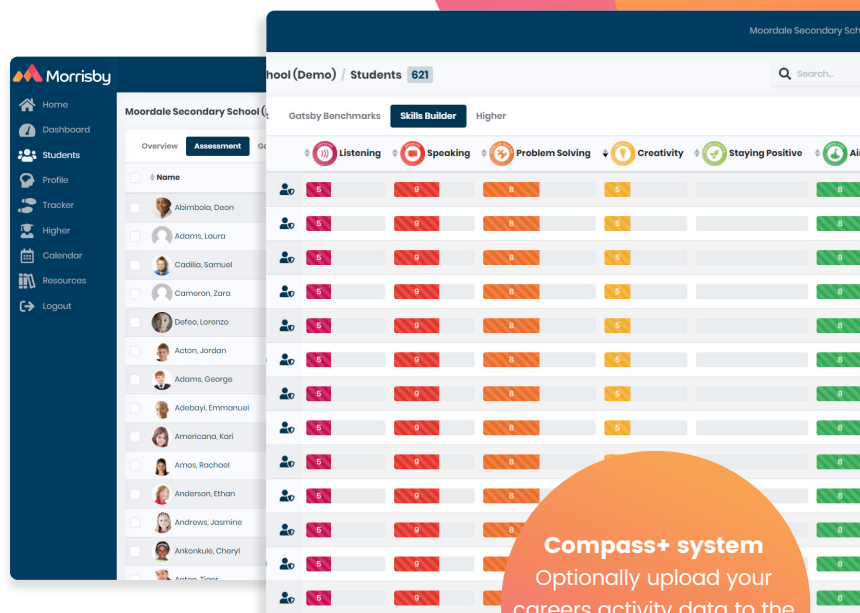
Morrisby

Home
Dashboard
Students
Profile
Tracker
Higher
Calendar
Resources
Logout

Moordale Secondary School (

Overview Assessment Go

Name

Abimbola, Deon
Adams, Laura
Cadilia, Samuel
Cameron, Zara
Defeo, Lorenzo
Acton, Jordan
Adams, George
Adebayi, Emmanuel
Americana, Kari
Amos, Rachael
Anderson, Ethan
Andrews, Jasmine
Ankonkule, Cheryl
Anton, Tiger

Moordale Secondary Sch

hool (Demo) / Students 621

Search...

Gatsby Benchmarks Skills Builder Higher

| | Listening | Speaking | Problem Solving | Creativity | Staying Positive | Ai |
|---|---|---|---|---|---|---|
| | 5 | 9 | 8 | 5 | | 8 |
| | 5 | 9 | 8 | 5 | | 8 |
| | 5 | 9 | 8 | 5 | | 8 |
| | 5 | 9 | 8 | 5 | | 8 |
| | 5 | 9 | 8 | 5 | | 8 |
| | 5 | 9 | 8 | 5 | | 8 |
| | 5 | 9 | 8 | 5 | | 8 |
| | 5 | 9 | 8 | 5 | | 8 |
| | 5 | 9 | 8 | 5 | | 8 |
| | 5 | 9 | 8 | | | 8 |
| | 5 | 9 | | | | 8 |
| | 5 | 9 | | | | 8 |
| | 5 | 9 | | | | 8 |

Compass+ system
Optionally upload your
careers activity data to the